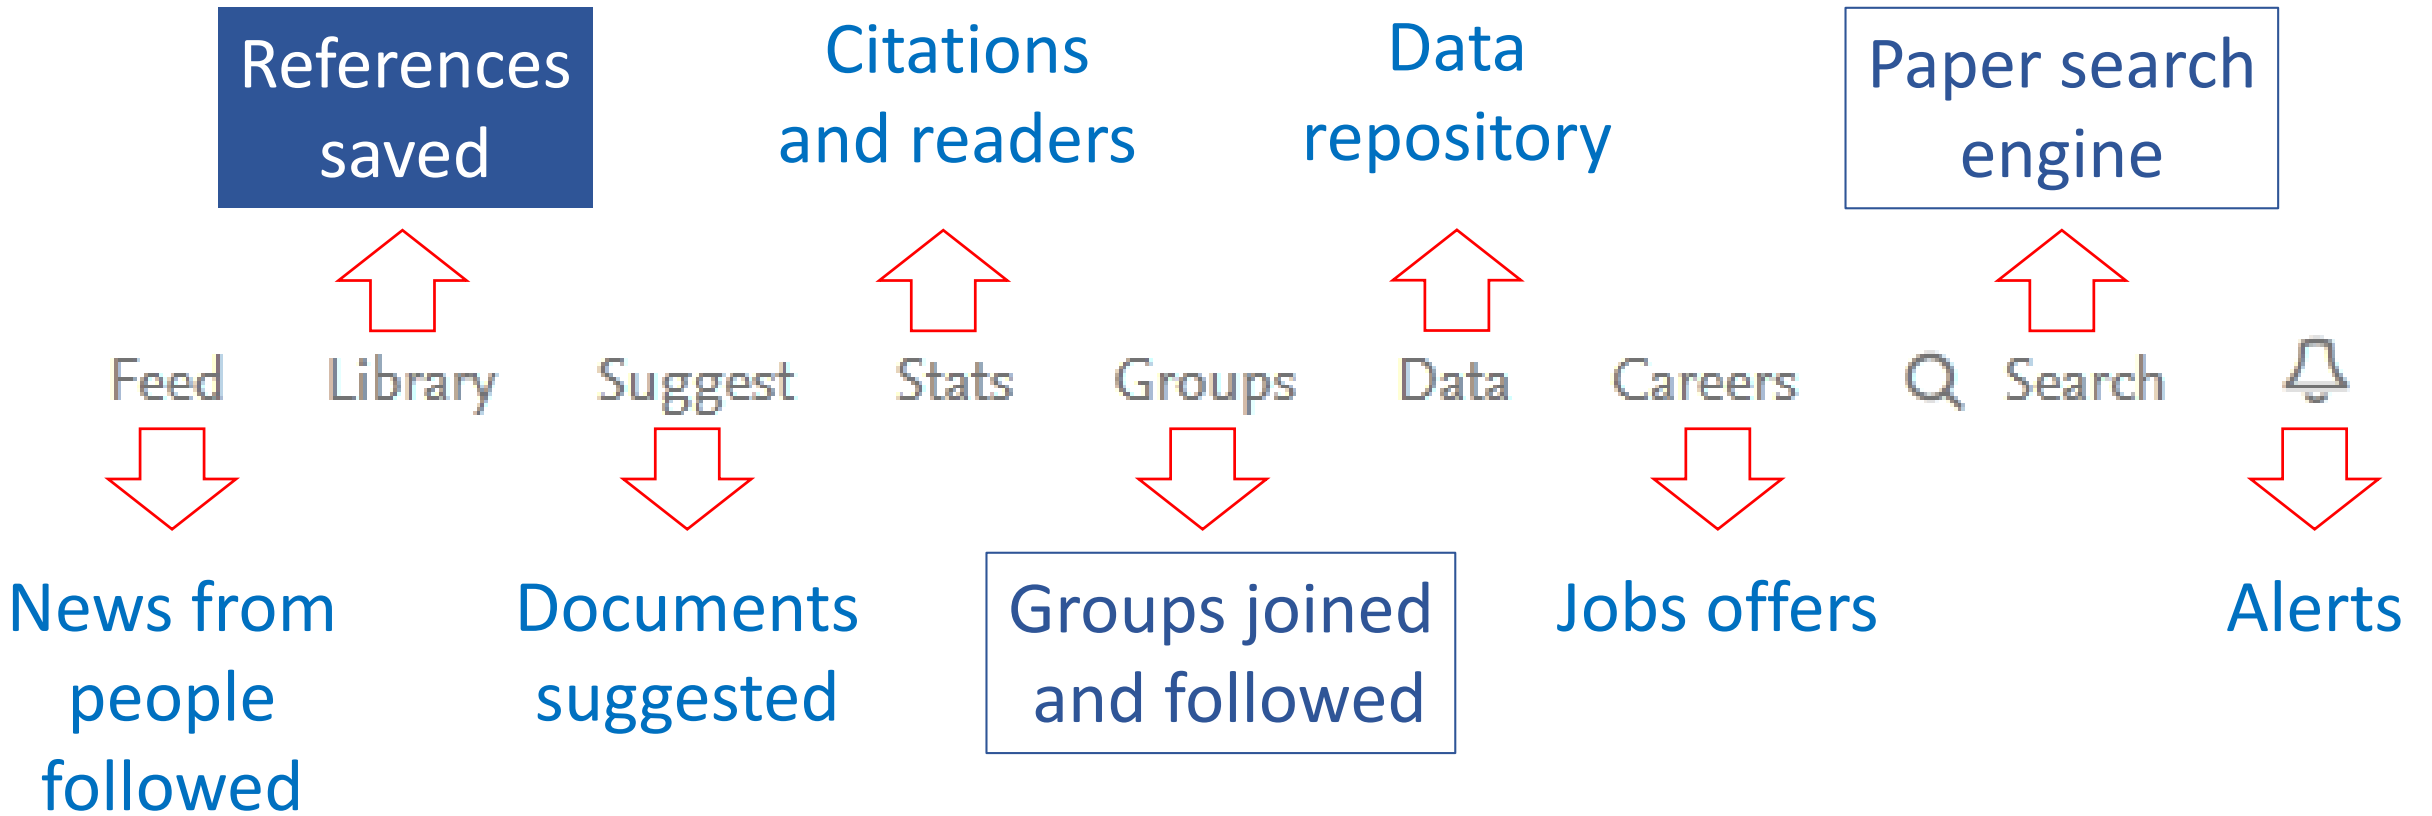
References saved

Citations and readers

Data repository

Paper search engine

Feed Library Suggest Stats Groups Data Careers Search

News from people followed

Documents suggested

Groups joined and followed

Jobs offers

Alerts